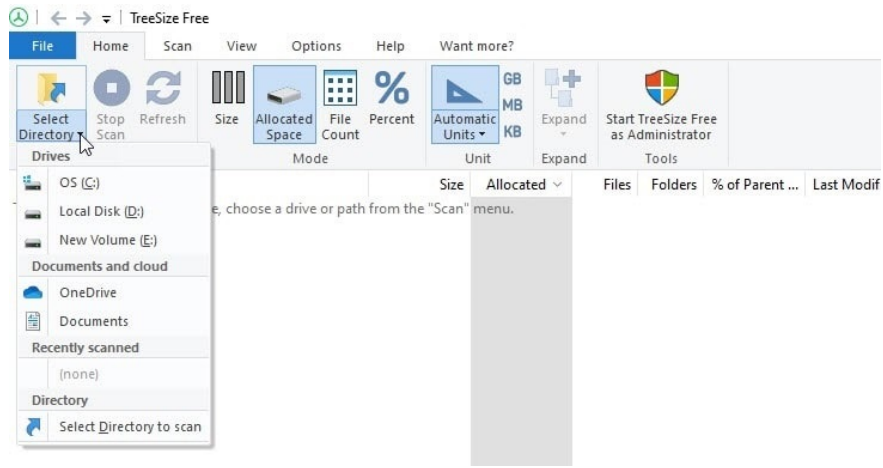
TreeSize Free

File Home Scan View Options Help Want more?

Select Directory
Stop Scan
Refresh
Size
Allocated Space
File Count
Percent
Mode
Automatic Units
GB
MB
KB
Unit
Expand
Expand
Start TreeSize Free as Administrator
Tools

Drives
OS (C:)
Local Disk (D:)
New Volume (E:)
Documents and cloud
OneDrive
Documents
Recently scanned
(none)
Directory
Select Directory to scan

Size Allocated Files Folders % of Parent ... Last Modif

e, choose a drive or path from the "Scan" menu.